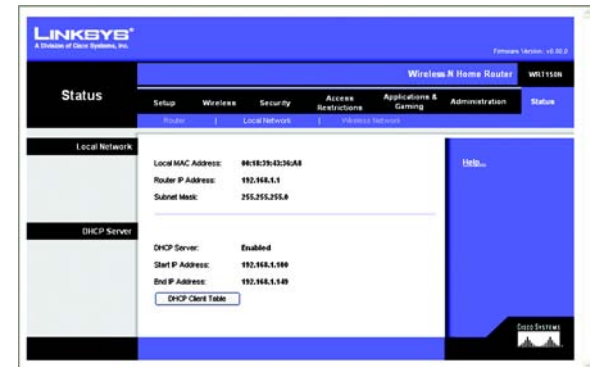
LINKSYS®
A Division of Cisco Systems, Inc.

Firmware Version: v0.00.0

Wireless-N Home Router WRT150N

Status

Setup Wireless Security Access Restrictions Applications & Gaming Administration Status

Router | Local Network | Wireless Network

Local Network

Local MAC Address: 00:18:39:43:36:A8
Router IP Address: 192.168.1.1
Subnet Mask: 255.255.255.0

Help...

DHCP Server

DHCP Server: Enabled
Start IP Address: 192.168.1.100
End IP Address: 192.168.1.149

DHCP Client Table

Cisco Systems